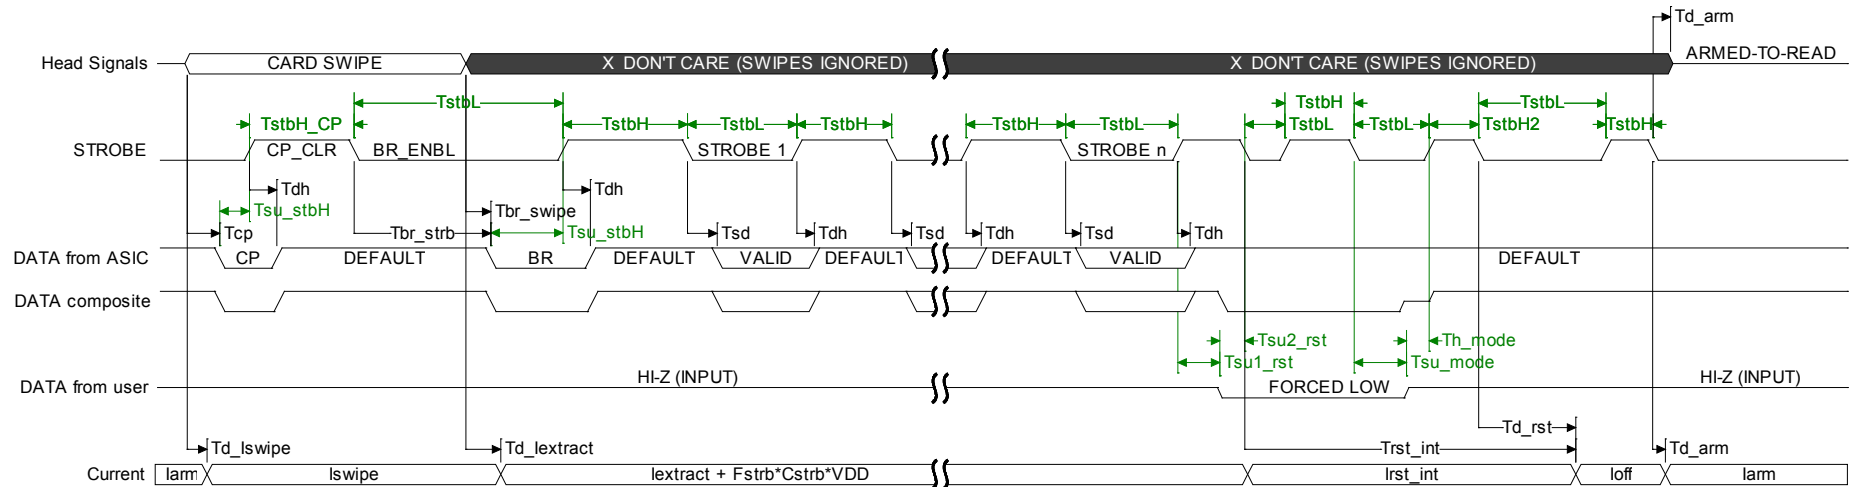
Td_arm

Head Signals
CARD SWIPE
X DON'T CARE (SWIPES IGNORED)
X DON'T CARE (SWIPES IGNORED)
ARMED-TO-READ

TstbL
TstbH_CP
TstbH
TstbL
TstbH
TstbH
TstbL
TstbH
TstbL
TstbL
TstbL
TstbH2
TstbH

STROBE
CP_CLR
BR_ENBL
STROBE 1
STROBE n

Tdh
Tdh
Tsu_stbH
Tbr_swipe
Tcp
Tbr_strb
Tsu_stbH
Tsd
Tdh
Tsd
Tdh
Tsd
Tdh

DATA from ASIC
CP
DEFAULT
BR
DEFAULT
VALID
DEFAULT
DEFAULT
VALID
DEFAULT

DATA composite

Tsu2_rst
Th_mode
Tsu1_rst
Tsu_mode

DATA from user
HI-Z (INPUT)
FORCED LOW
HI-Z (INPUT)

Td_rst
Td_Iswipe
Td_Iextract
Trst_int
Td_arm

Current
Iarm
Iswipe
Iextract + Fstrb*Cstrb*VDD
Irst_int
Ioff
Iarm